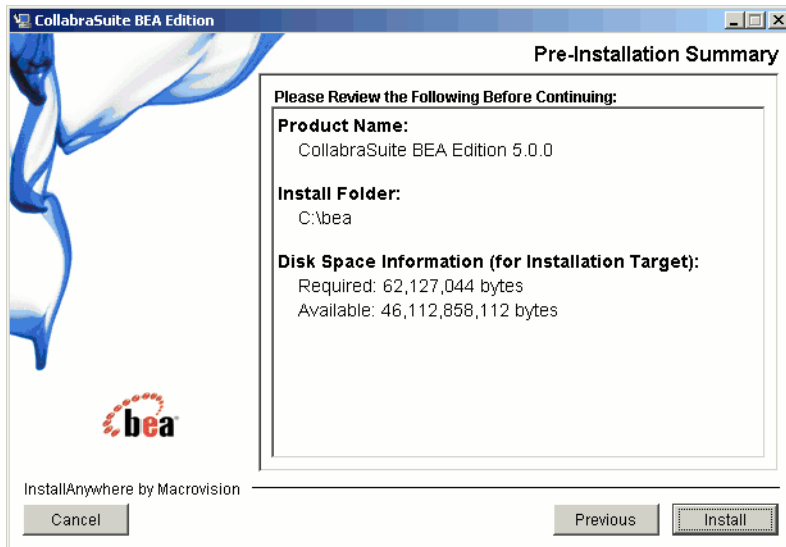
CollabraSuite BEA Edition

Pre-Installation Summary

Please Review the Following Before Continuing:

Product Name:
CollabraSuite BEA Edition 5.0.0

Install Folder:
C:\bea

Disk Space Information (for Installation Target):
Required: 62,127,044 bytes
Available: 46,112,858,112 bytes

bea

InstallAnywhere by Macrovision

Cancel

Previous

Install